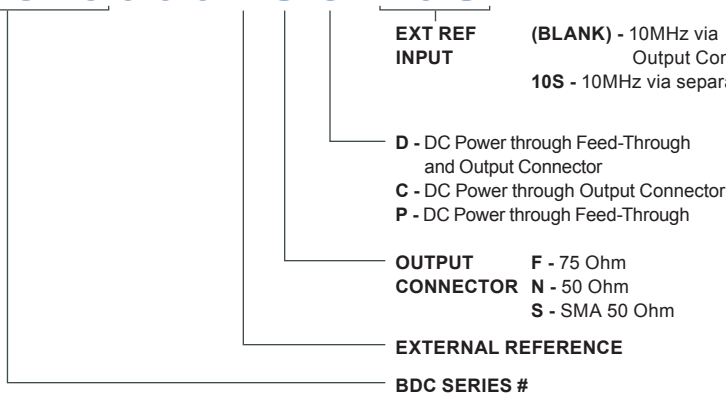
EXT REF INPUT (BLANK) - 10MHz via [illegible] Output Con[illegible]
10S - 10MHz via separa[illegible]

D - DC Power through Feed-Through and Output Connector
C - DC Power through Output Connector
P - DC Power through Feed-Through

OUTPUT CONNECTOR F - 75 Ohm
N - 50 Ohm
S - SMA 50 Ohm

EXTERNAL REFERENCE

BDC SERIES #